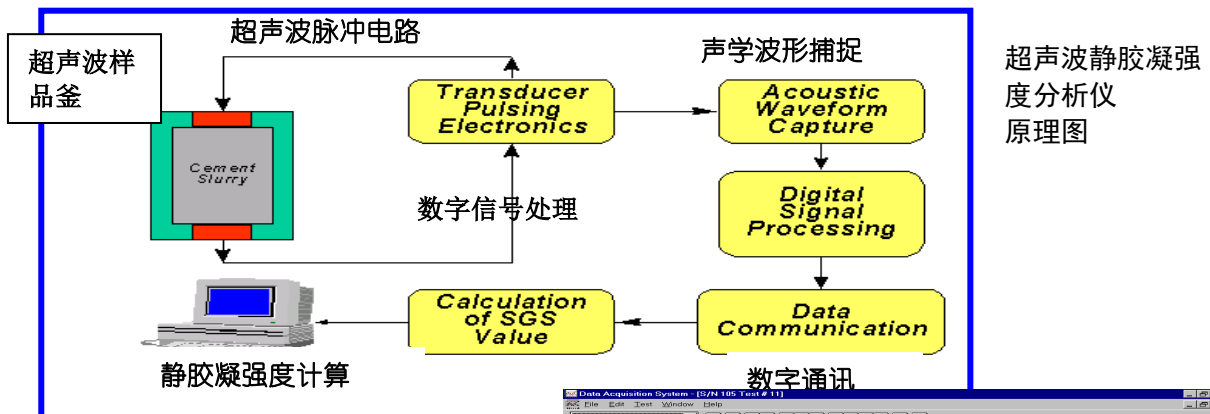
超声波样品釜

超声波脉冲电路

声学波形捕捉

超声波静胶凝强度分析仪原理图

Cement Slurry

Transducer Pulsing Electronics

Acoustic Waveform Capture

数字信号处理

Digital Signal Processing

Calculation of SGS Value

Data Communication

静胶凝强度计算

数字通讯

Data Acquisition System - [S/N 105 Test # 11]

File Edit Test Window Help